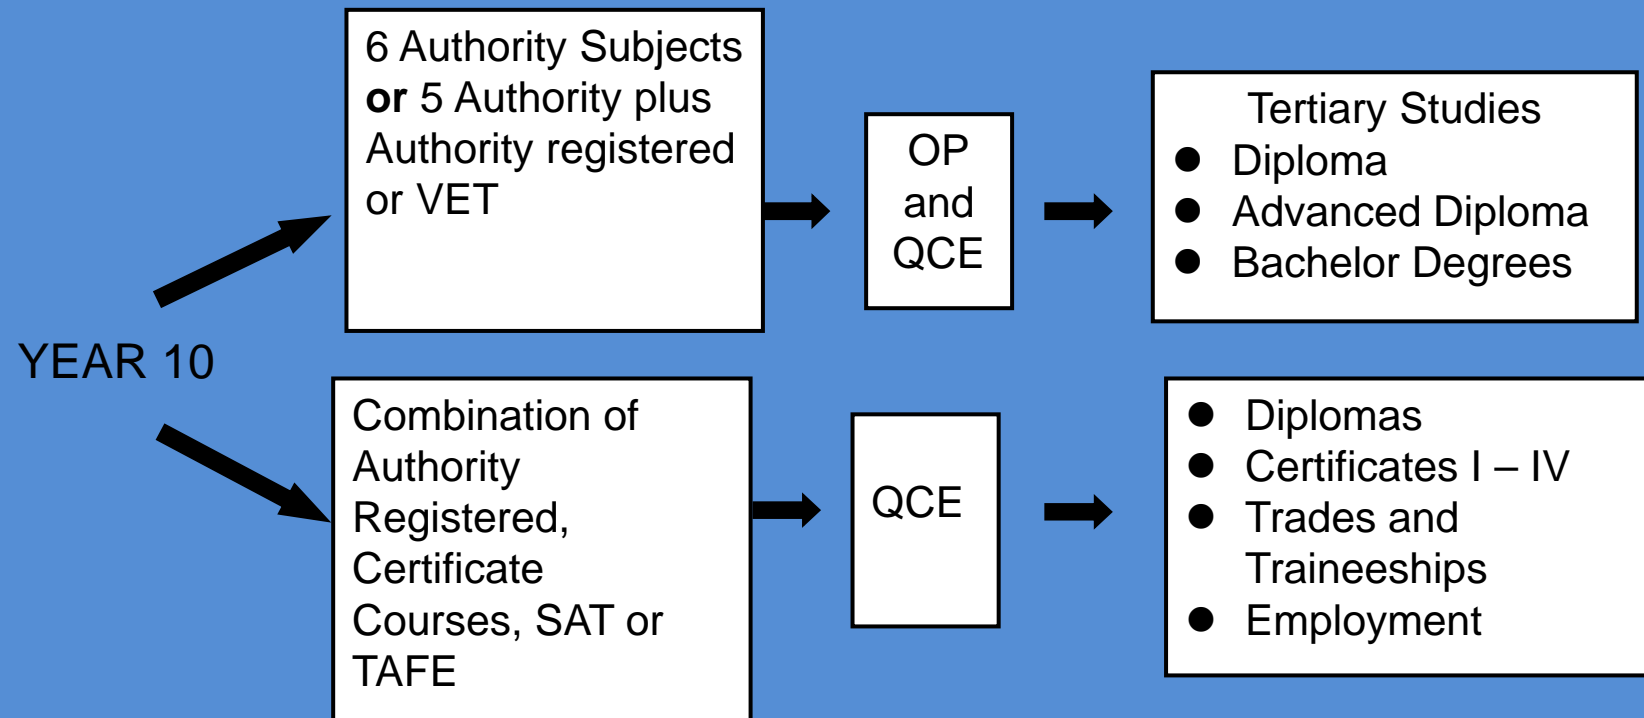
YEAR 10

6 Authority Subjects **or** 5 Authority plus Authority registered or VET

OP and QCE

Tertiary Studies
- Diploma
- Advanced Diploma
- Bachelor Degrees

Combination of Authority Registered, Certificate Courses, SAT or TAFE

QCE

- Diplomas
- Certificates I – IV
- Trades and Traineeships
- Employment